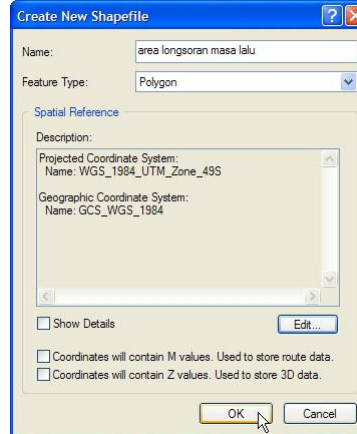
Create New Shapefile

Name: area longsoran masa lalu

Feature Type: Polygon

Spatial Reference

Description:

Projected Coordinate System:
Name: WGS_1984_UTM_Zone_49S

Geographic Coordinate System:
Name: GCS_WGS_1984

Show Details

Edit...

Coordinates will contain M values. Used to store route data.

Coordinates will contain Z values. Used to store 3D data.

OK

Cancel